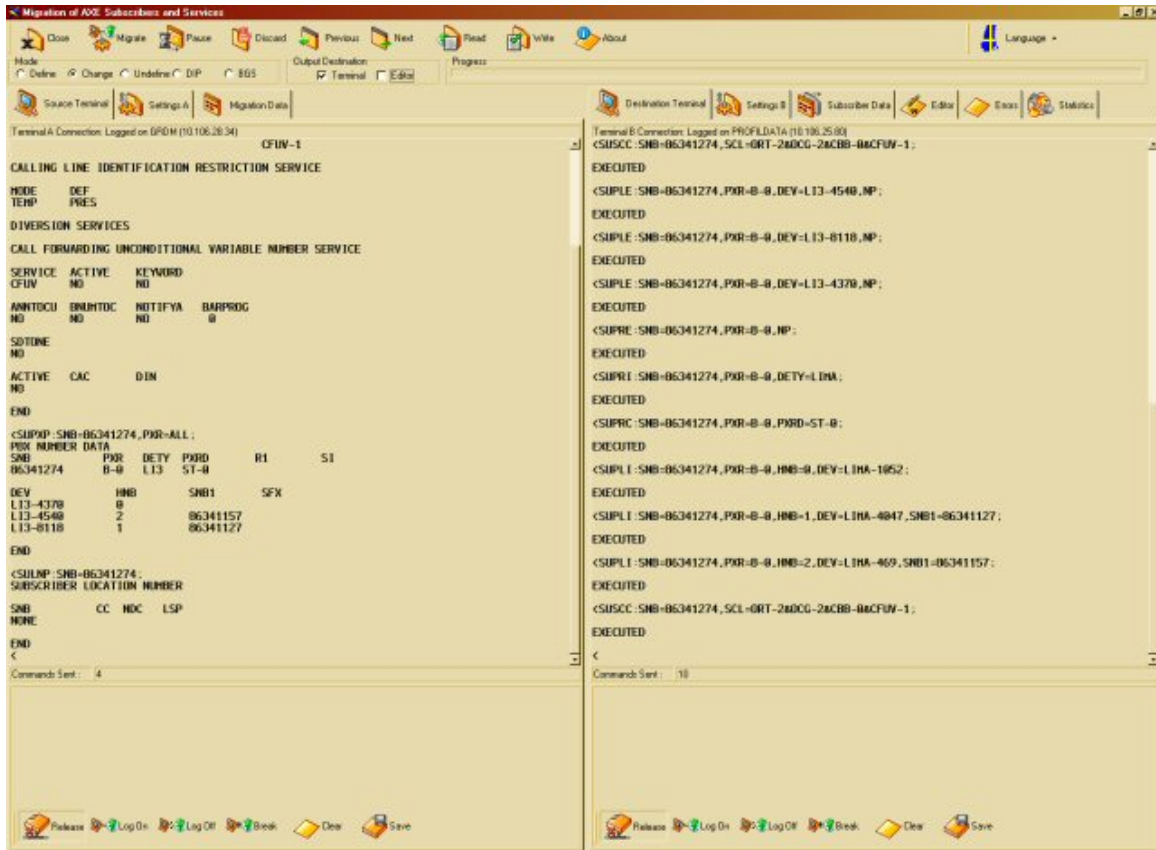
Migration of AXE Subscribers and Services

Close Migrate Pause Discard Previous Next Read Write About Language

Mode
○ Define ● Change ○ Undefine ○ DIP ○ BGS

Output Destination
☑ Terminal ☐ Editor

Progress

Source Terminal | Settings A | Migration Data

Destination Terminal | Settings B | Subscriber Data | Editor | Errors | Statistics

Terminal A Connection: Logged on GRDM (10.106.28.34)

CFUV-1

CALLING LINE IDENTIFICATION RESTRICTION SERVICE

MODE DEF
TEMP PRES

DIVERSION SERVICES

CALL FORWARDING UNCONDITIONAL VARIABLE NUMBER SERVICE

SERVICE ACTIVE KEYWORD
CFUV NO NO

ANNTOCU BNUMTOC NOTIFYA BARPROG
NO NO NO 0

SDTONE
NO

ACTIVE CAC DIN
NO

END

<SUPXP:SNB=86341274,PXR=ALL;
PBX NUMBER DATA

| SNB | PXR | DETY | PXRD | R1 | SI |
|---|---|---|---|---|---|
| 86341274 | B-0 | LI3 | ST-0 | | |

| DEV | HNB | SNB1 | SFX |
|---|---|---|---|
| LI3-4370 | 0 | | |
| LI3-4540 | 2 | 86341157 | |
| LI3-8118 | 1 | 86341127 | |

END

<SULNP:SNB=86341274;
SUBSCRIBER LOCATION NUMBER

SNB CC NDC LSP
NONE

END
<

Commands Sent: 4

Terminal B Connection: Logged on PROFILDATA (10.106.25.80)

<SUSCC:SNB=86341274,SCL=ORT-2&OCG-2&CBB-0&CFUV-1;

EXECUTED

<SUPLE:SNB=86341274,PXR=B-0,DEV=LI3-4540,NP;

EXECUTED

<SUPLE:SNB=86341274,PXR=B-0,DEV=LI3-8118,NP;

EXECUTED

<SUPLE:SNB=86341274,PXR=B-0,DEV=LI3-4370,NP;

EXECUTED

<SUPRE:SNB=86341274,PXR=B-0,NP;

EXECUTED

<SUPRI:SNB=86341274,PXR=B-0,DETY=LIMA;

EXECUTED

<SUPRC:SNB=86341274,PXR=B-0,PXRD=ST-0;

EXECUTED

<SUPLI:SNB=86341274,PXR=B-0,HNB=0,DEV=LIMA-1052;

EXECUTED

<SUPLI:SNB=86341274,PXR=B-0,HNB=1,DEV=LIMA-4047,SNB1=86341127;

EXECUTED

<SUPLI:SNB=86341274,PXR=B-0,HNB=2,DEV=LIMA-469,SNB1=86341157;

EXECUTED

<SUSCC:SNB=86341274,SCL=ORT-2&OCG-2&CBB-0&CFUV-1;

EXECUTED

<

Commands Sent: 10

Release Log On Log Off Break Clear Save

Release Log On Log Off Break Clear Save